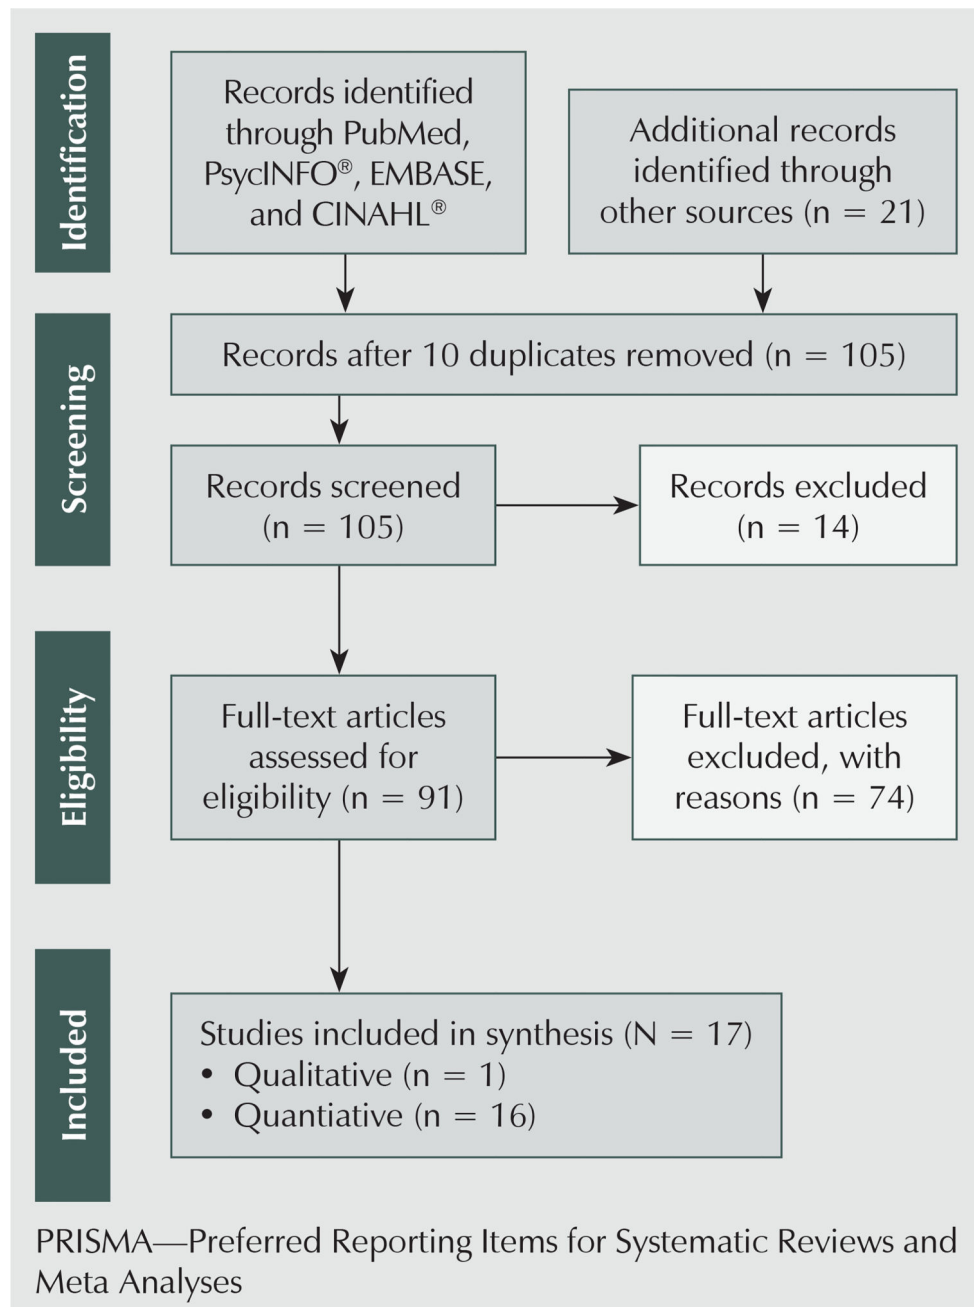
Identification

Records identified through PubMed, PsycINFO®, EMBASE, and CINAHL®

Additional records identified through other sources (n = 21)

Screening

Records after 10 duplicates removed (n = 105)

Records screened (n = 105)

Records excluded (n = 14)

Eligibility

Full-text articles assessed for eligibility (n = 91)

Full-text articles excluded, with reasons (n = 74)

Included

Studies included in synthesis (N = 17)
• Qualitative (n = 1)
• Quantiative (n = 16)

PRISMA—Preferred Reporting Items for Systematic Reviews and Meta Analyses